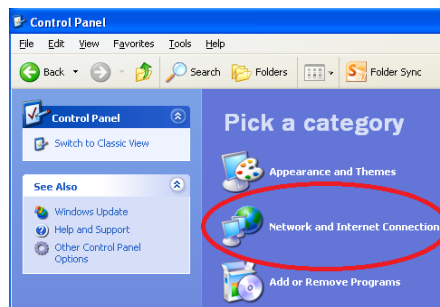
Control Panel

File Edit View Favorites Tools Help

Back Search Folders Folder Sync

Control Panel

Switch to Classic View

See Also

Windows Update

Help and Support

Other Control Panel Options

Pick a category

Appearance and Themes

Network and Internet Connection

Add or Remove Programs